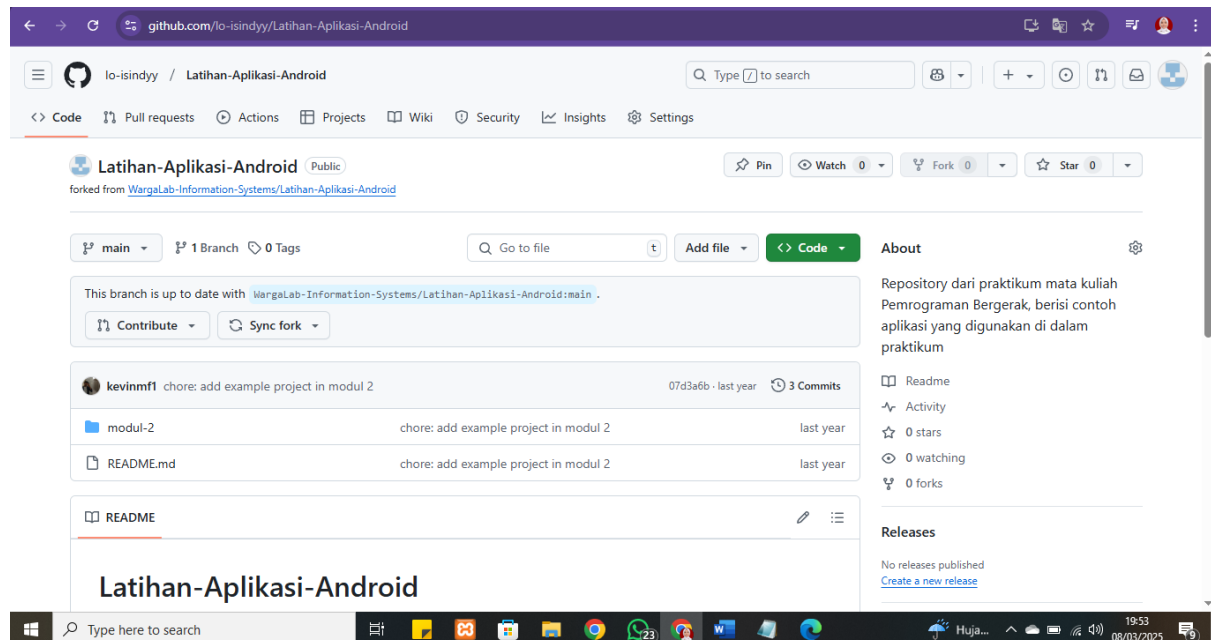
github.com/lo-isindyy/Latihan-Aplikasi-Android

lo-isindyy / Latihan-Aplikasi-Android

Type / to search

Code Pull requests Actions Projects Wiki Security Insights Settings

Latihan-Aplikasi-Android Public

forked from WargaLab-Information-Systems/Latihan-Aplikasi-Android

Pin Watch 0 Fork 0 Star 0

main 1 Branch 0 Tags Go to file t Add file Code

This branch is up to date with WargaLab-Information-Systems/Latihan-Aplikasi-Android:main .

Contribute Sync fork

kevinmf1 chore: add example project in modul 2 07d3a6b · last year 3 Commits

| | | |
|---|---|---|
| modul-2 | chore: add example project in modul 2 | last year |
| README.md | chore: add example project in modul 2 | last year |

README

Latihan-Aplikasi-Android

About

Repository dari praktikum mata kuliah Pemrograman Bergerak, berisi contoh aplikasi yang digunakan di dalam praktikum

Readme
Activity
0 stars
0 watching
0 forks

Releases

No releases published
Create a new release

Type here to search

23

Huja...

19:53
08/03/2025

9